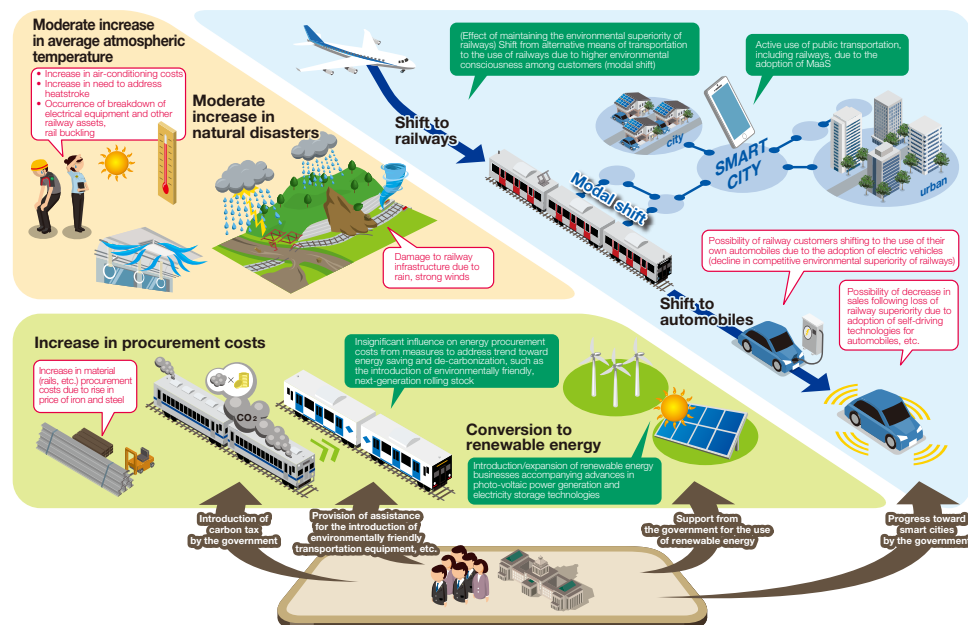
Moderate increase in average atmospheric temperature

• Increase in air-conditioning costs
• Increase in need to address heatstroke
• Occurrence of breakdown of electrical equipment and other railway assets, rail buckling

Moderate increase in natural disasters

Damage to railway infrastructure due to rain, strong winds

(Effect of maintaining the environmental superiority of railways) Shift from alternative means of transportation to the use of railways due to higher environmental consciousness among customers (modal shift)

Active use of public transportation, including railways, due to the adoption of MaaS

Shift to railways

city

SMART CITY

urban

Modal shift

Possibility of railway customers shifting to the use of their own automobiles due to the adoption of electric vehicles (decline in competitive environmental superiority of railways)

Shift to automobiles

Possibility of decrease in sales following loss of railway superiority due to adoption of self-driving technologies for automobiles, etc.

Increase in procurement costs

Increase in material (rails, etc.) procurement costs due to rise in price of iron and steel

Insignificant influence on energy procurement costs from measures to address trend toward energy saving and de-carbonization, such as the introduction of environmentally friendly, next-generation rolling stock

$CO_2$

Conversion to renewable energy

Introduction/expansion of renewable energy businesses accompanying advances in photo-voltaic power generation and electricity storage technologies

Introduction of carbon tax by the government

Provision of assistance for the introduction of environmentally friendly transportation equipment, etc.

Support from the government for the use of renewable energy

Progress toward smart cities by the government